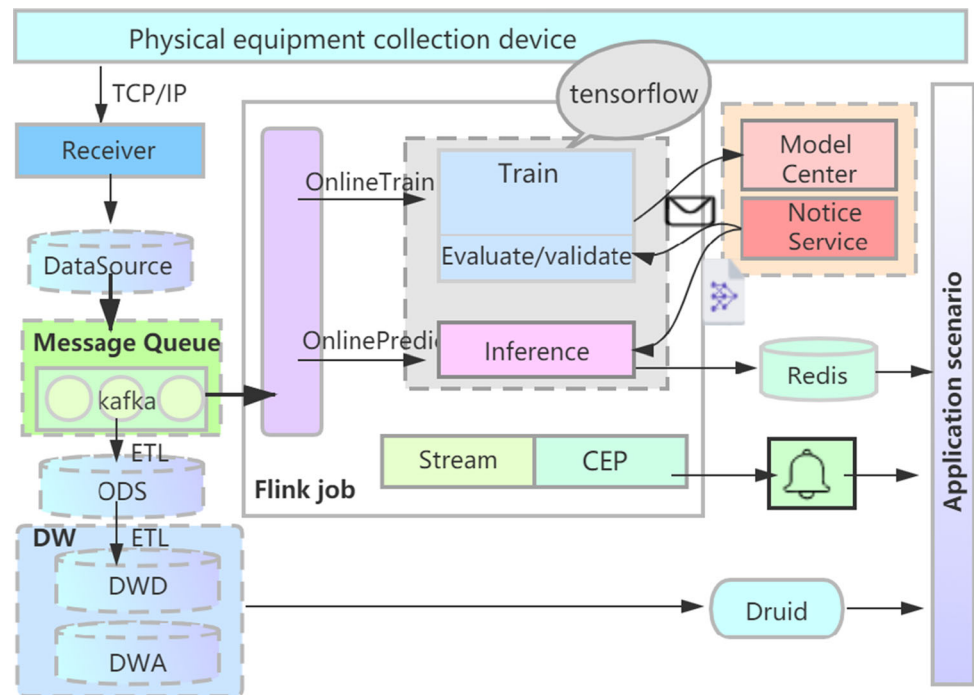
Physical equipment collection device

TCP/IP

Receiver

DataSource

Message Queue

kafka

ETL

ODS

DW

ETL

DWD

DWA

tensorflow

OnlineTrain

Train

Evaluate/validate

OnlinePredic

Inference

Stream

CEP

Flink job

Model Center

Notice Service

Redis

Druid

Application scenario